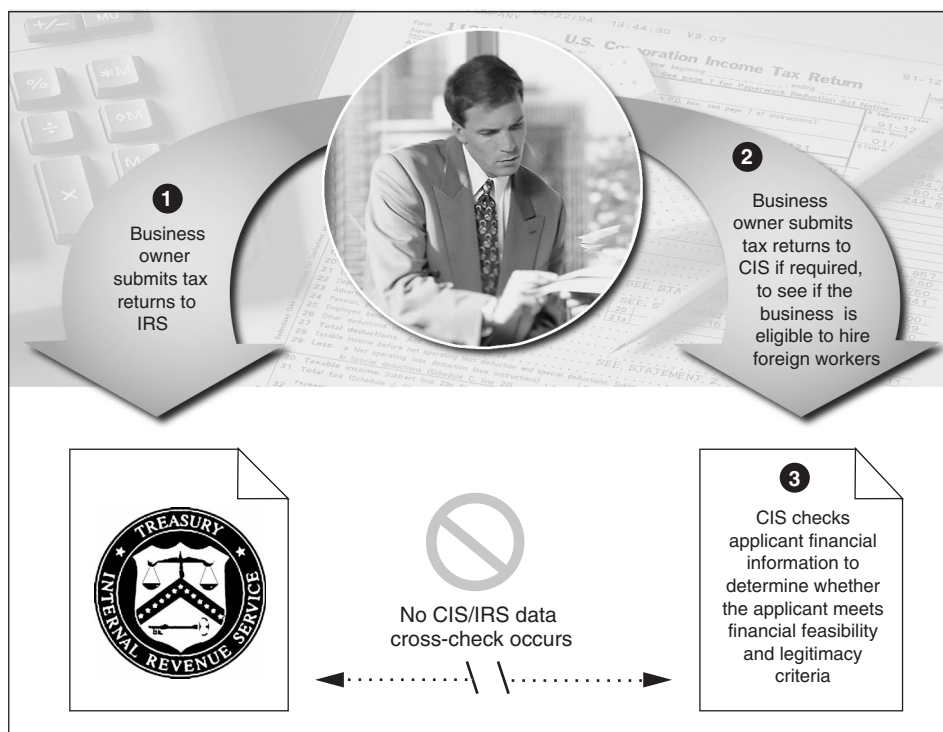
1
Business owner submits tax returns to IRS

2
Business owner submits tax returns to CIS if required, to see if the business is eligible to hire foreign workers

TREASURY
INTERNAL REVENUE SERVICE

No CIS/IRS data cross-check occurs

3
CIS checks applicant financial information to determine whether the applicant meets financial feasibility and legitimacy criteria